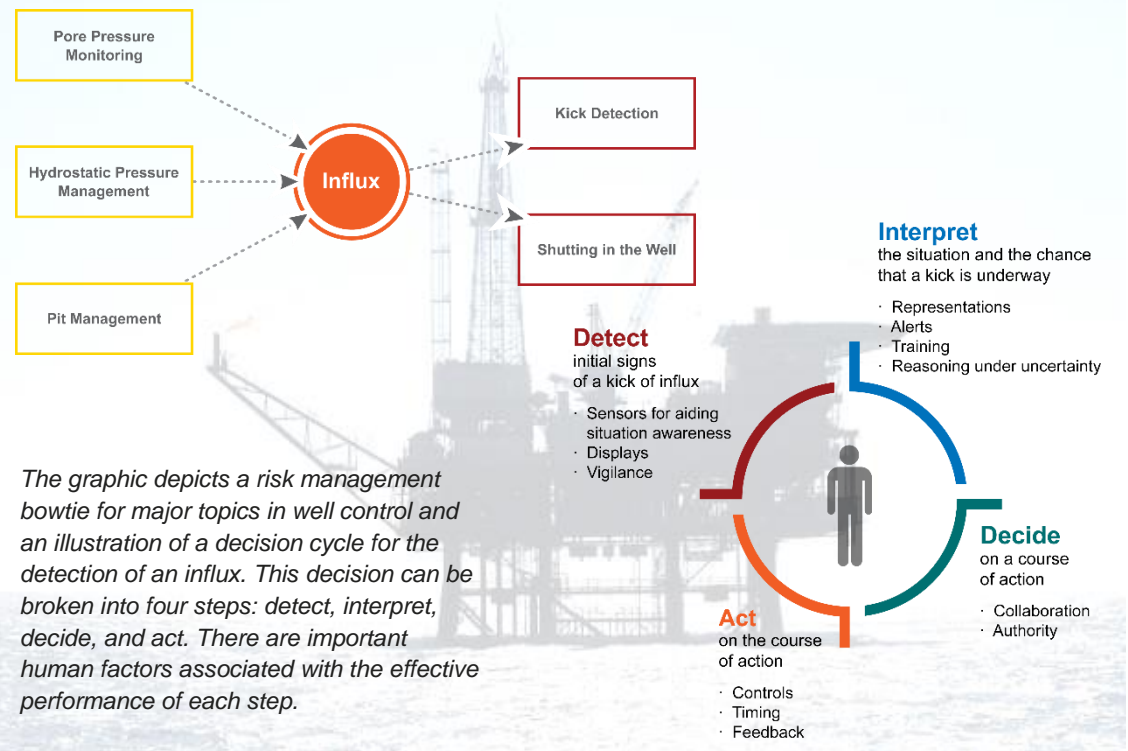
Pore Pressure Monitoring

Hydrostatic Pressure Management

Pit Management

Influx

Kick Detection

Shutting in the Well

Interpret
the situation and the chance that a kick is underway

· Representations
· Alerts
· Training
· Reasoning under uncertainty

Detect
initial signs of a kick of influx

· Sensors for aiding situation awareness
· Displays
· Vigilance

Decide
on a course of action

· Collaboration
· Authority

Act
on the course of action

· Controls
· Timing
· Feedback

The graphic depicts a risk management bowtie for major topics in well control and an illustration of a decision cycle for the detection of an influx. This decision can be broken into four steps: detect, interpret, decide, and act. There are important human factors associated with the effective performance of each step.